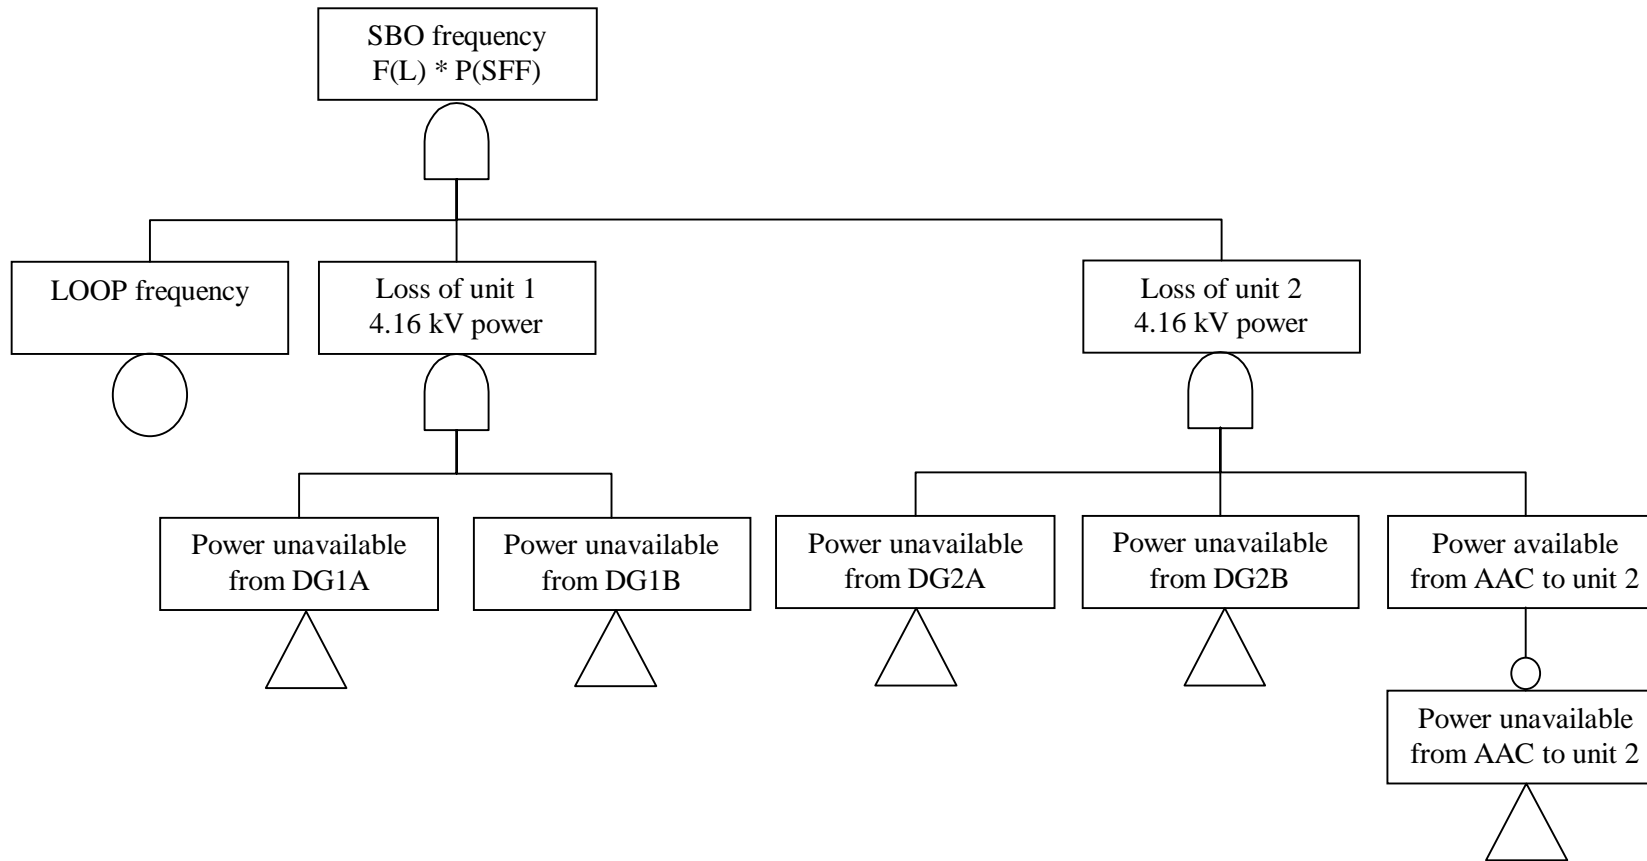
SBO frequency
F(L) * P(SFF)

LOOP frequency

Loss of unit 1
4.16 kV power

Loss of unit 2
4.16 kV power

Power unavailable from DG1A

Power unavailable from DG1B

Power unavailable from DG2A

Power unavailable from DG2B

Power available from AAC to unit 2

Power unavailable from AAC to unit 2